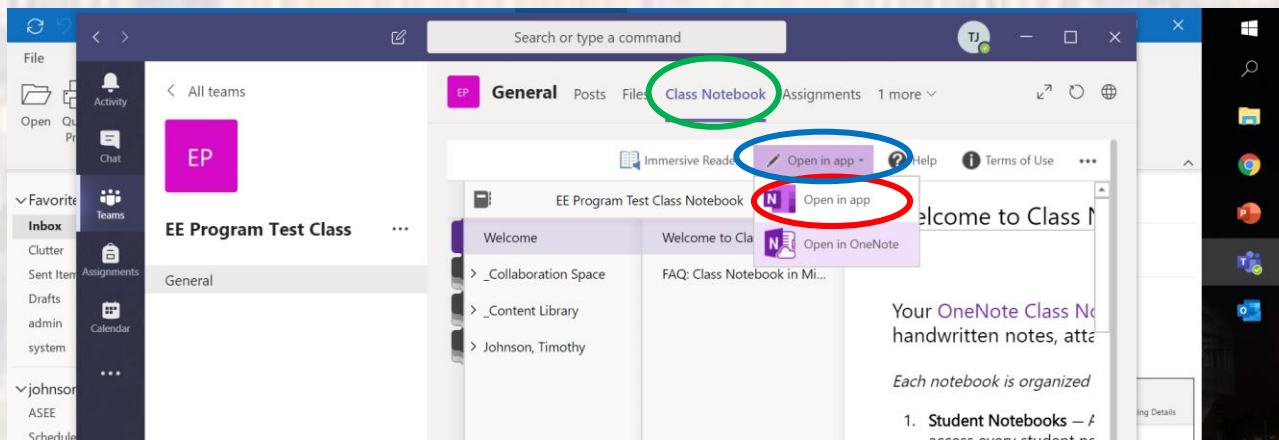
File
Open
Favorite
Inbox
Clutter
Sent Item
Drafts
admin
system
johnson
ASEE
Schedule

Search or type a command
TJ

Activity
Chat
Teams
Assignments
Calendar
...

All teams
EP
EE Program Test Class
...
General

EP
General Posts Files Class Notebook Assignments 1 more

Immersive Reader
Open in app
Help
Terms of Use
...

EE Program Test Class Notebook
Welcome
_Collaboration Space
_Content Library
Johnson, Timothy

Welcome to Cla
FAQ: Class Notebook in Mi...

Open in app
Open in OneNote

Welcome to Class N

Your OneNote Class No handwritten notes, atta

Each notebook is organized

1. Student Notebooks — A

ing Details